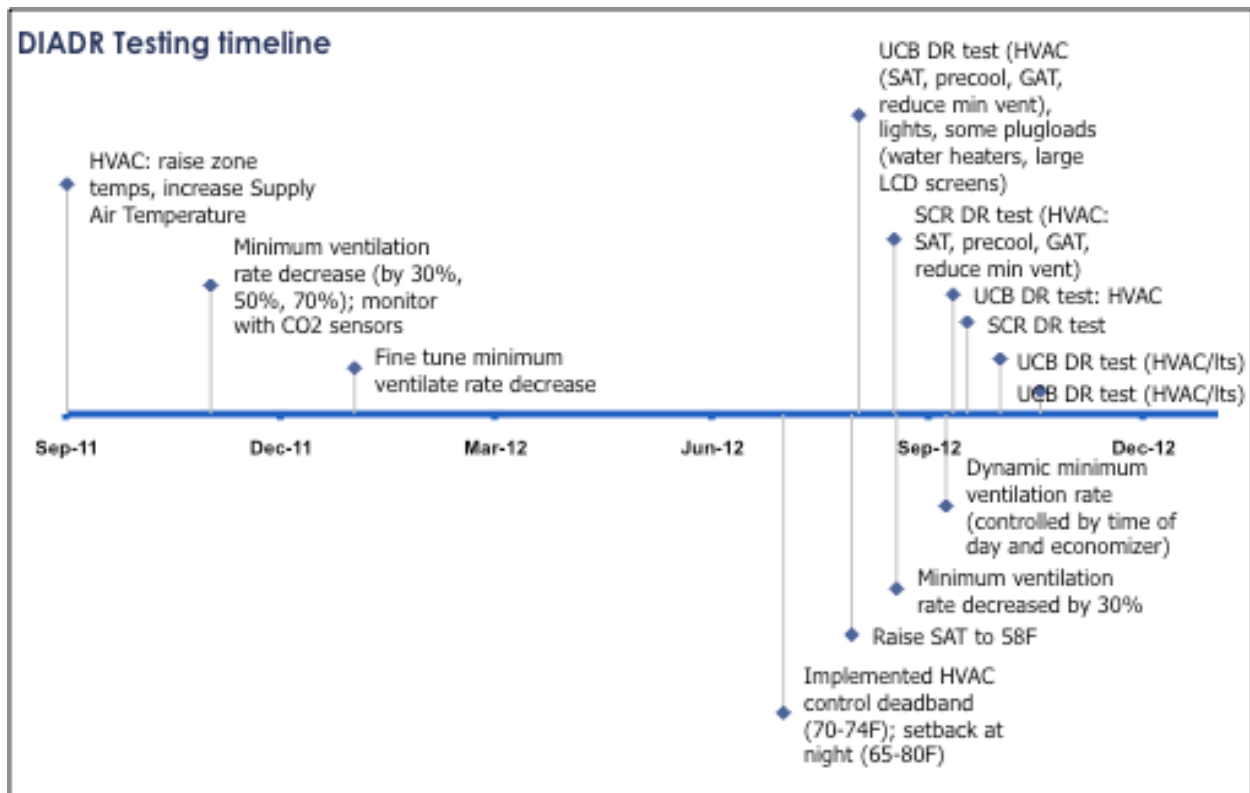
DIADR Testing timeline

HVAC: raise zone temps, increase Supply Air Temperature

Minimum ventilation rate decrease (by 30%, 50%, 70%); monitor with CO2 sensors

Fine tune minimum ventilate rate decrease

UCB DR test (HVAC (SAT, precool, GAT, reduce min vent), lights, some plugloads (water heaters, large LCD screens)

SCR DR test (HVAC: SAT, precool, GAT, reduce min vent)

UCB DR test: HVAC

SCR DR test

UCB DR test (HVAC/lts)

UCB DR test (HVAC/lts)

Sep-11

Dec-11

Mar-12

Jun-12

Sep-12

Dec-12

Dynamic minimum ventilation rate (controlled by time of day and economizer)

Minimum ventilation rate decreased by 30%

Raise SAT to 58F

Implemented HVAC control deadband (70-74F); setback at night (65-80F)